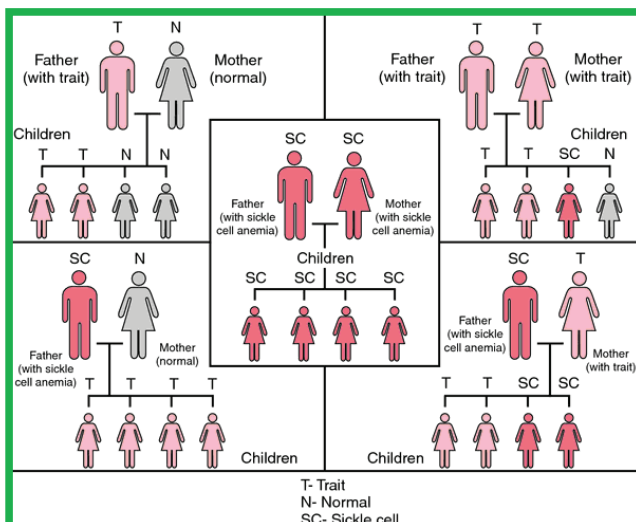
T N
Father (with trait)
Mother (normal)
Children
T T N N

T T
Father (with trait)
Mother (with trait)
Children
T T SC N

SC SC
Father (with sickle cell anemia)
Mother (with sickle cell anemia)
Children
SC SC SC SC

SC N
Father (with sickle cell anemia)
Mother (normal)
T T T T
Children

SC T
Father (with sickle cell anemia)
Mother (with trait)
T T SC SC
Children

T- Trait
N- Normal
SC- Sickle cell